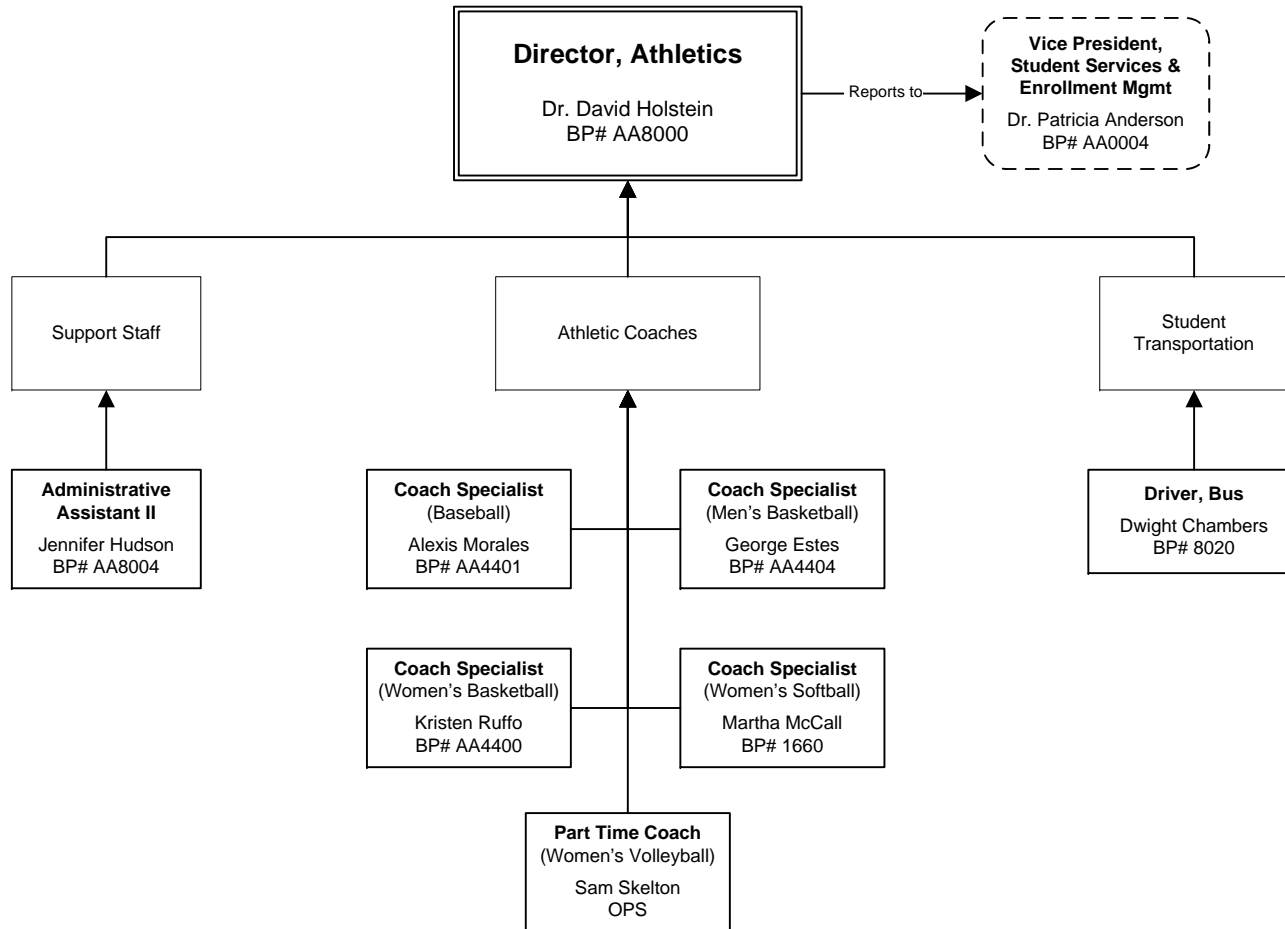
Director, Athletics

Dr. David Holstein
BP# AA8000

Reports to

Vice President, Student Services & Enrollment Mgmt

Dr. Patricia Anderson
BP# AA0004

Support Staff

Athletic Coaches

Student Transportation

Administrative Assistant II

Jennifer Hudson
BP# AA8004

Coach Specialist
(Baseball)

Alexis Morales
BP# AA4401

Coach Specialist
(Men's Basketball)

George Estes
BP# AA4404

Driver, Bus

Dwight Chambers
BP# 8020

Coach Specialist
(Women's Basketball)

Kristen Ruffo
BP# AA4400

Coach Specialist
(Women's Softball)

Martha McCall
BP# 1660

Part Time Coach
(Women's Volleyball)

Sam Skelton
OPS